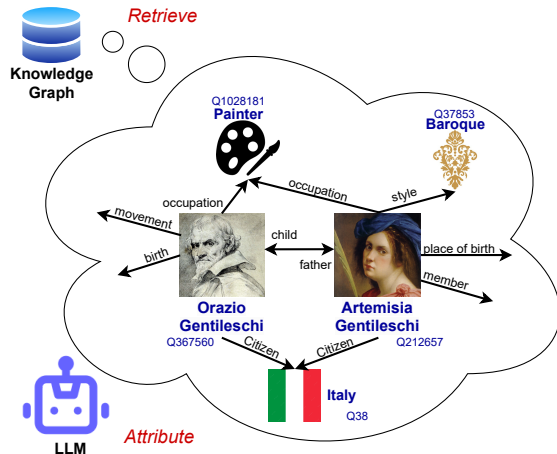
Retrieve

Knowledge Graph

Q1028181
Painter

Q37853
Baroque

occupation

occupation

style

movement

child

birth

father

place of birth

member

Orazio Gentileschi
Q367560

Artemisia Gentileschi
Q212657

Citizen

Citizen

Italy
Q38

LLM

Attribute